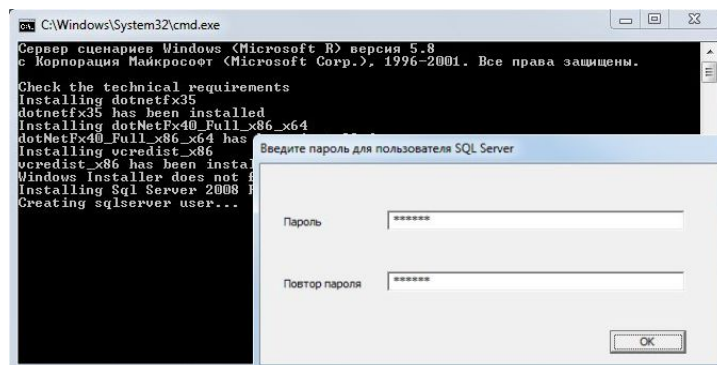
C:\Windows\System32\cmd.exe

Сервер сценариев Windows (Microsoft R) версия 5.8
с Корпорация Майкрософт (Microsoft Corp.), 1996-2001. Все права защищены.

Check the technical requirements
Installing dotnetfx35
dotnetfx35 has been installed
Installing dotNetFx40_Full_x86_x64
dotNetFx40_Full_x86_x64 has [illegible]
Installing vcredist_x86
vcredist_x86 has been instal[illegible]
Windows Installer does not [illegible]
Installing Sql Server 2008 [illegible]
Creating sqlserver user...

Введите пароль для пользователя SQL Server

Пароль ******

Повтор пароля ******

OK